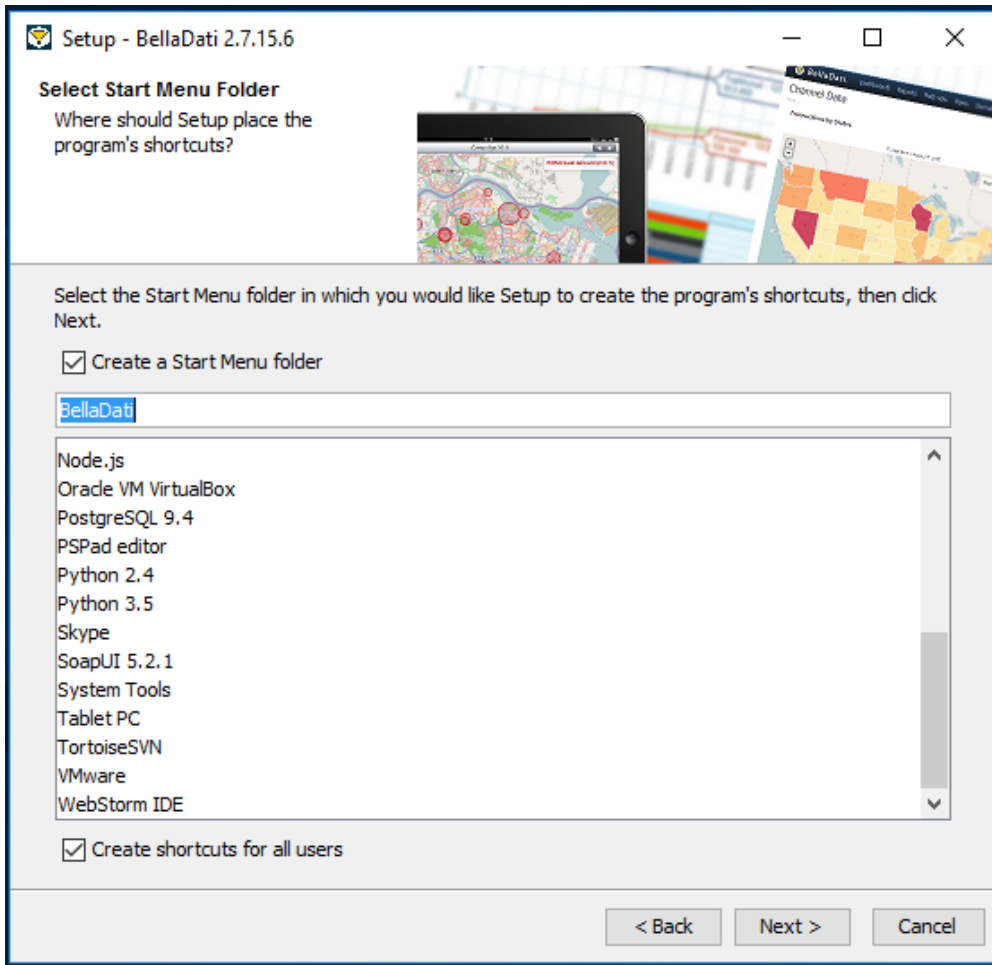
Setup - BellaDati 2.7.15.6

Select Start Menu Folder
Where should Setup place the program's shortcuts?

BellaDati
Channel Data

Select the Start Menu folder in which you would like Setup to create the program's shortcuts, then click Next.

Create a Start Menu folder

BellaDati

Node.js
Oracle VM VirtualBox
PostgreSQL 9.4
PSPad editor
Python 2.4
Python 3.5
Skype
SoapUI 5.2.1
System Tools
Tablet PC
TortoiseSVN
VMware
WebStorm IDE

Create shortcuts for all users

< Back
Next >
Cancel